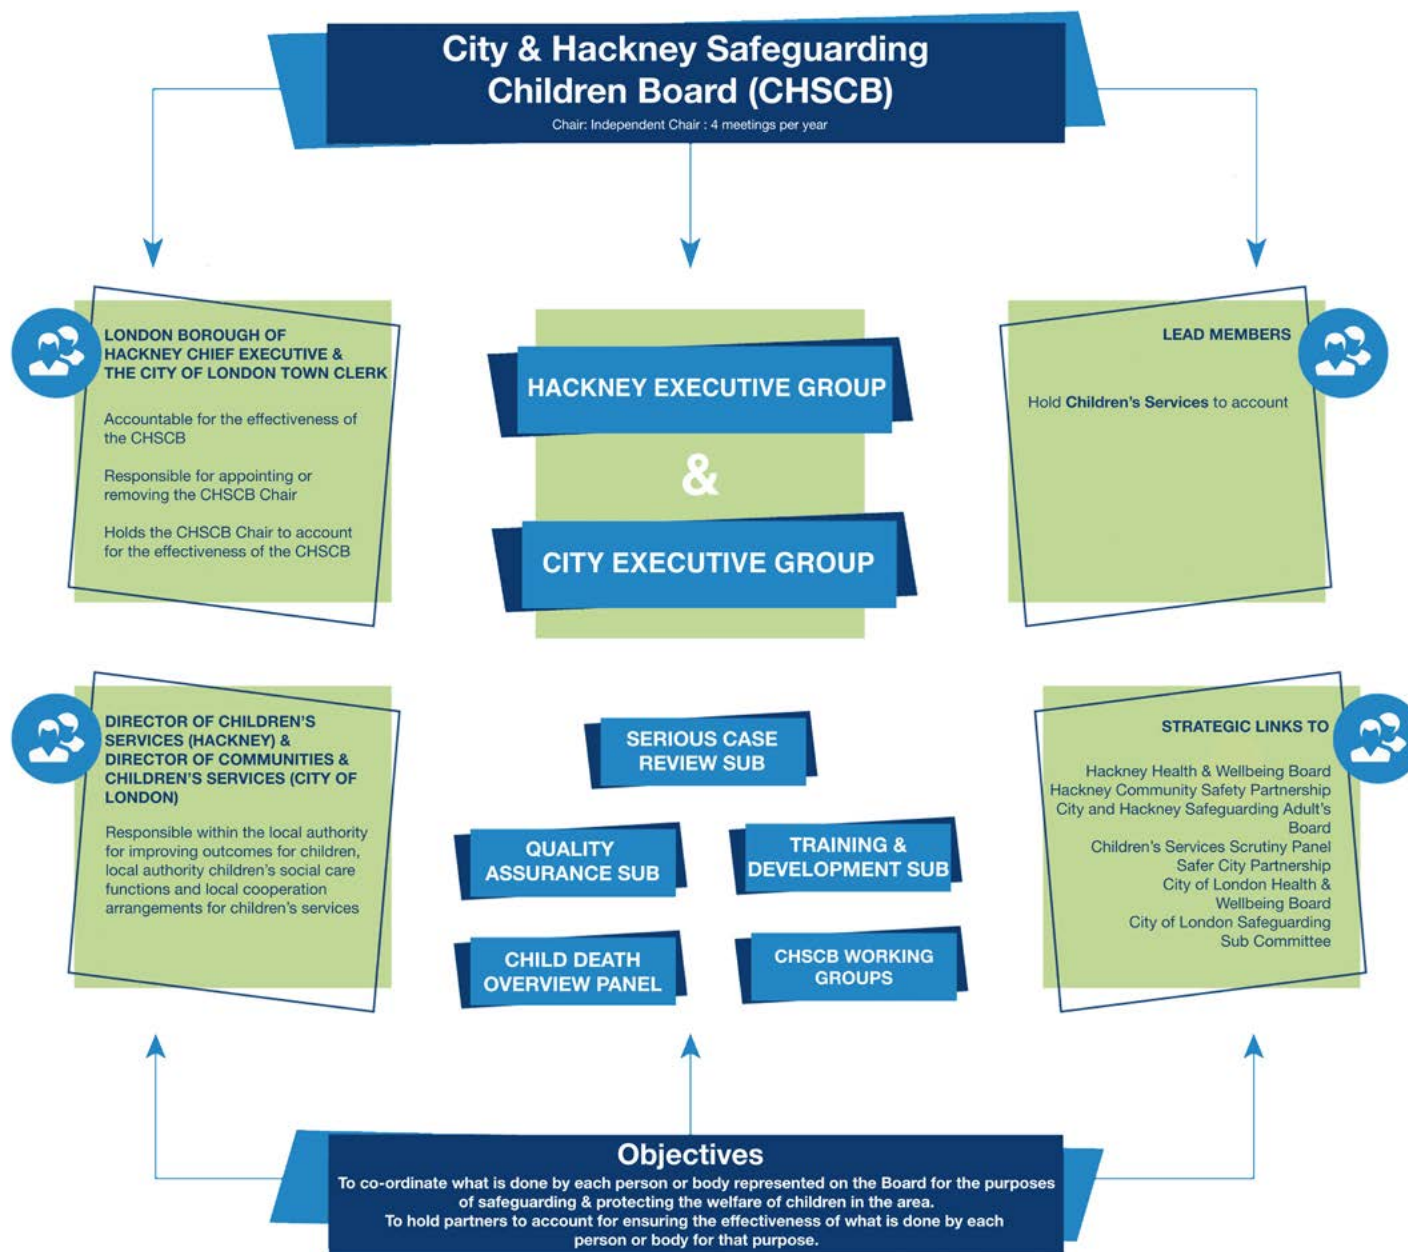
City & Hackney Safeguarding Children Board (CHSCB)

Chair: Independent Chair : 4 meetings per year

LONDON BOROUGH OF HACKNEY CHIEF EXECUTIVE & THE CITY OF LONDON TOWN CLERK

Accountable for the effectiveness of the CHSCB

Responsible for appointing or removing the CHSCB Chair

Holds the CHSCB Chair to account for the effectiveness of the CHSCB

HACKNEY EXECUTIVE GROUP

&

CITY EXECUTIVE GROUP

LEAD MEMBERS

Hold Children's Services to account

DIRECTOR OF CHILDREN'S SERVICES (HACKNEY) & DIRECTOR OF COMMUNITIES & CHILDREN'S SERVICES (CITY OF LONDON)

Responsible within the local authority for improving outcomes for children, local authority children's social care functions and local cooperation arrangements for children's services

SERIOUS CASE REVIEW SUB

QUALITY ASSURANCE SUB

TRAINING & DEVELOPMENT SUB

CHILD DEATH OVERVIEW PANEL

CHSCB WORKING GROUPS

STRATEGIC LINKS TO

Hackney Health & Wellbeing Board
Hackney Community Safety Partnership
City and Hackney Safeguarding Adult's Board
Children's Services Scrutiny Panel
Safer City Partnership
City of London Health & Wellbeing Board
City of London Safeguarding Sub Committee

Objectives

To co-ordinate what is done by each person or body represented on the Board for the purposes of safeguarding & protecting the welfare of children in the area.
To hold partners to account for ensuring the effectiveness of what is done by each person or body for that purpose.